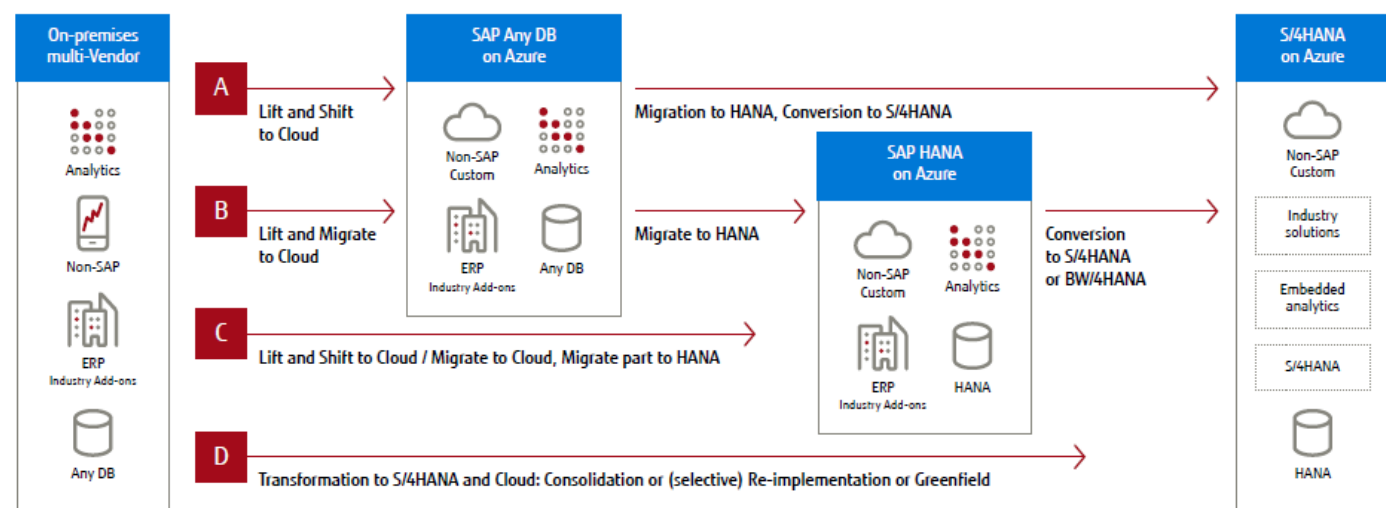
On-premises multi-Vendor

Analytics

Non-SAP

ERP
Industry Add-ons

Any DB

A

Lift and Shift to Cloud

B

Lift and Migrate to Cloud

C

Lift and Shift to Cloud / Migrate to Cloud, Migrate part to HANA

D

Transformation to S/4HANA and Cloud: Consolidation or (selective) Re-implementation or Greenfield

SAP Any DB on Azure

Non-SAP Custom

Analytics

ERP
Industry Add-ons

Any DB

Migration to HANA, Conversion to S/4HANA

Migrate to HANA

SAP HANA on Azure

Non-SAP Custom

Analytics

ERP
Industry Add-ons

HANA

Conversion to S/4HANA or BW/4HANA

S/4HANA on Azure

Non-SAP Custom

Industry solutions

Embedded analytics

S/4HANA

HANA